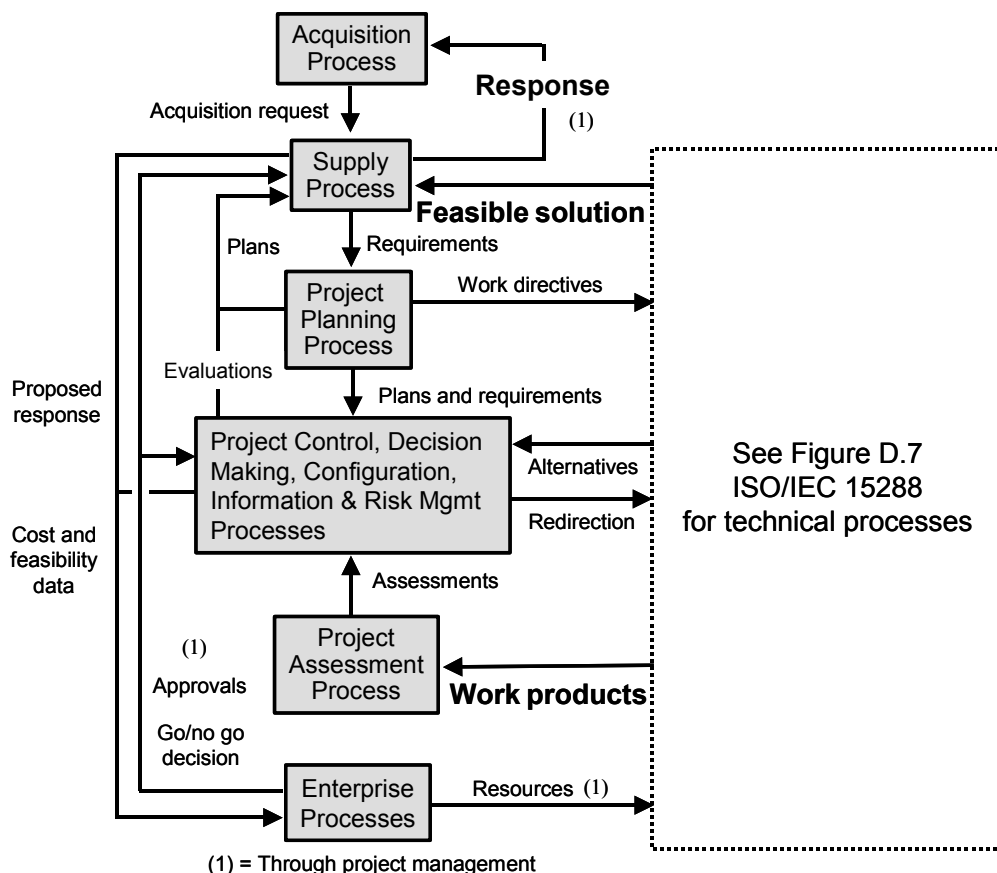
Acquisition Process

Response

(1)

Acquisition request

Supply Process

Feasible solution

Plans

Requirements

Project Planning Process

Work directives

Evaluations

Plans and requirements

Proposed response

Project Control, Decision Making, Configuration, Information & Risk Mgmt Processes

Alternatives

Redirection

See Figure D.7 ISO/IEC 15288 for technical processes

Cost and feasibility data

Assessments

(1)

Approvals

Project Assessment Process

Work products

Go/no go decision

Enterprise Processes

Resources (1)

(1) = Through project management